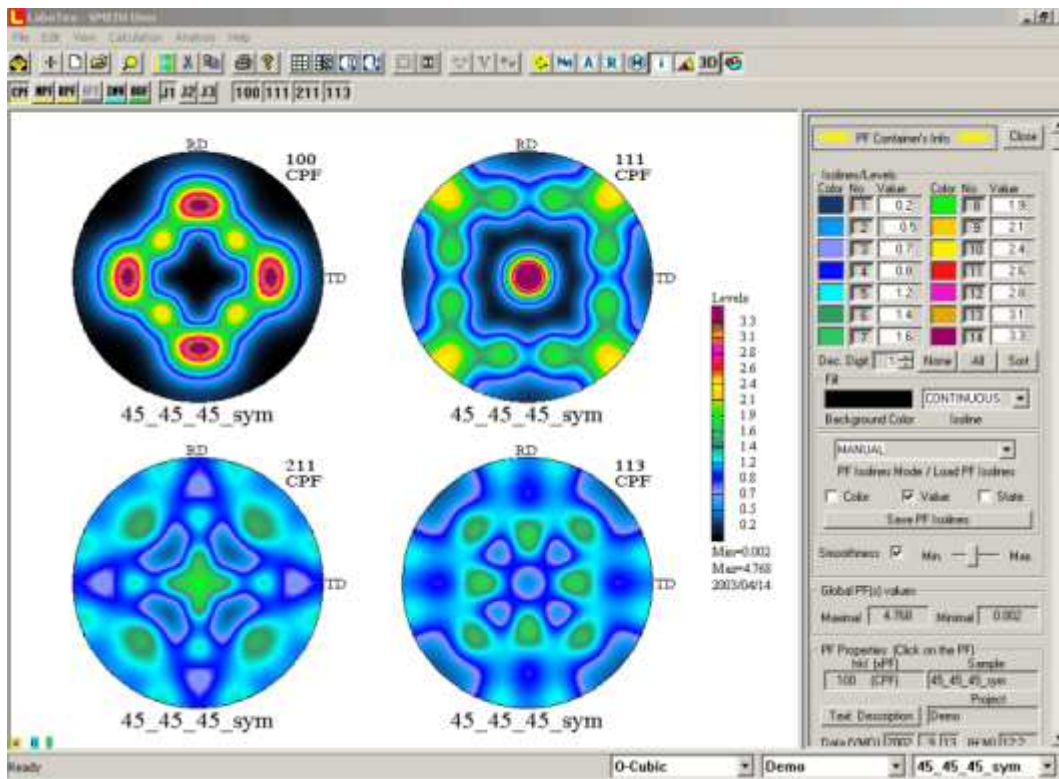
LaboTex - [PFEdit Demo]

File Edit View Calculation Analysis Help

CPF RPF RPF WIMV ADC J1 J2 J3 100 111 211 113

RD
100
CPF
TD
45_45_45_sym

RD
111
CPF
TD
45_45_45_sym

RD
211
CPF
TD
45_45_45_sym

RD
113
CPF
TD
45_45_45_sym

Levels
3.3
3.1
2.8
2.6
2.4
2.1
1.9
1.6
1.4
1.2
0.8
0.7
0.5
0.2
Min=0.002
Max=4.760
2003/04/14

PF Container's Info
Close

Isolines/Levels
| Color | No | Value | Color | No | Value |
|---|---|---|---|---|---|
| | 1 | 0.2 | | 8 | 1.9 |
| | 2 | 0.5 | | 9 | 2.1 |
| | 3 | 0.7 | | 10 | 2.4 |
| | 4 | 0.8 | | 11 | 2.6 |
| | 5 | 1.2 | | 12 | 2.8 |
| | 6 | 1.4 | | 13 | 3.1 |
| | 7 | 1.6 | | 14 | 3.3 |

Dec. Digit 1 None All Sort

Fill
CONTINUOUS
Background Color Isoline

MANUAL
PF Isolines Mode / Load PF Isolines
Color Value Scale
Save PF Isolines

Smoothness Min Max

Global PF(s) values
Maximal 4.760 Minimal 0.002

PF Properties (Click on the PF)
hkl (xPF) Sample
100 (CPF) 45_45_45_sym
Project
Text Description Demo
Date (YMD) 2003 4 14 (H:M) 12:2

Ready
O-Cubic Demo 45_45_45_sym